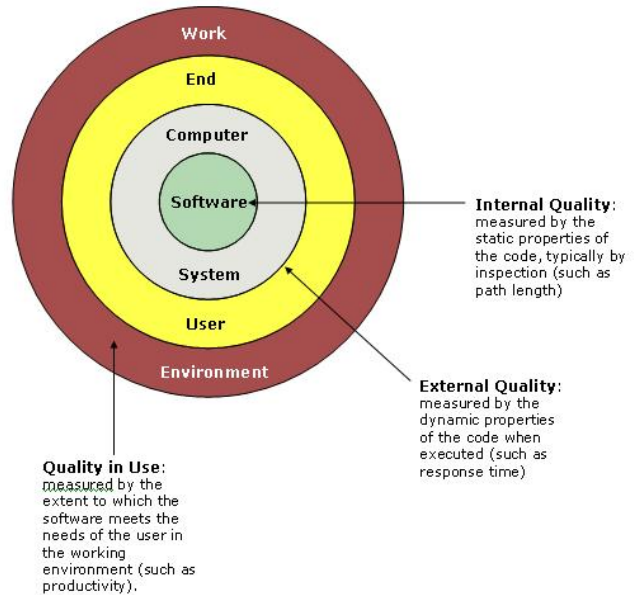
Work

End

Computer

Software

System

User

Environment

Internal Quality: measured by the static properties of the code, typically by inspection (such as path length)

External Quality: measured by the dynamic properties of the code when executed (such as response time)

Quality in Use: measured by the extent to which the software meets the needs of the user in the working environment (such as productivity).